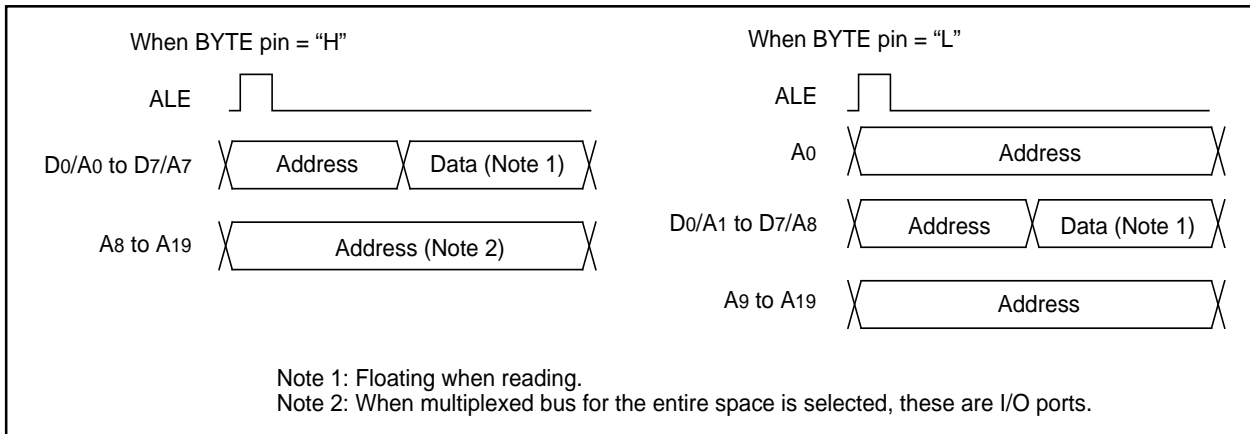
When BYTE pin = “H”

ALE

$D_0/A_0$ to $D_7/A_7$

Address

Data (Note 1)

$A_8$ to $A_{19}$

Address (Note 2)

When BYTE pin = “L”

ALE

$A_0$

Address

$D_0/A_1$ to $D_7/A_8$

Address

Data (Note 1)

$A_9$ to $A_{19}$

Address

Note 1: Floating when reading.
Note 2: When multiplexed bus for the entire space is selected, these are I/O ports.